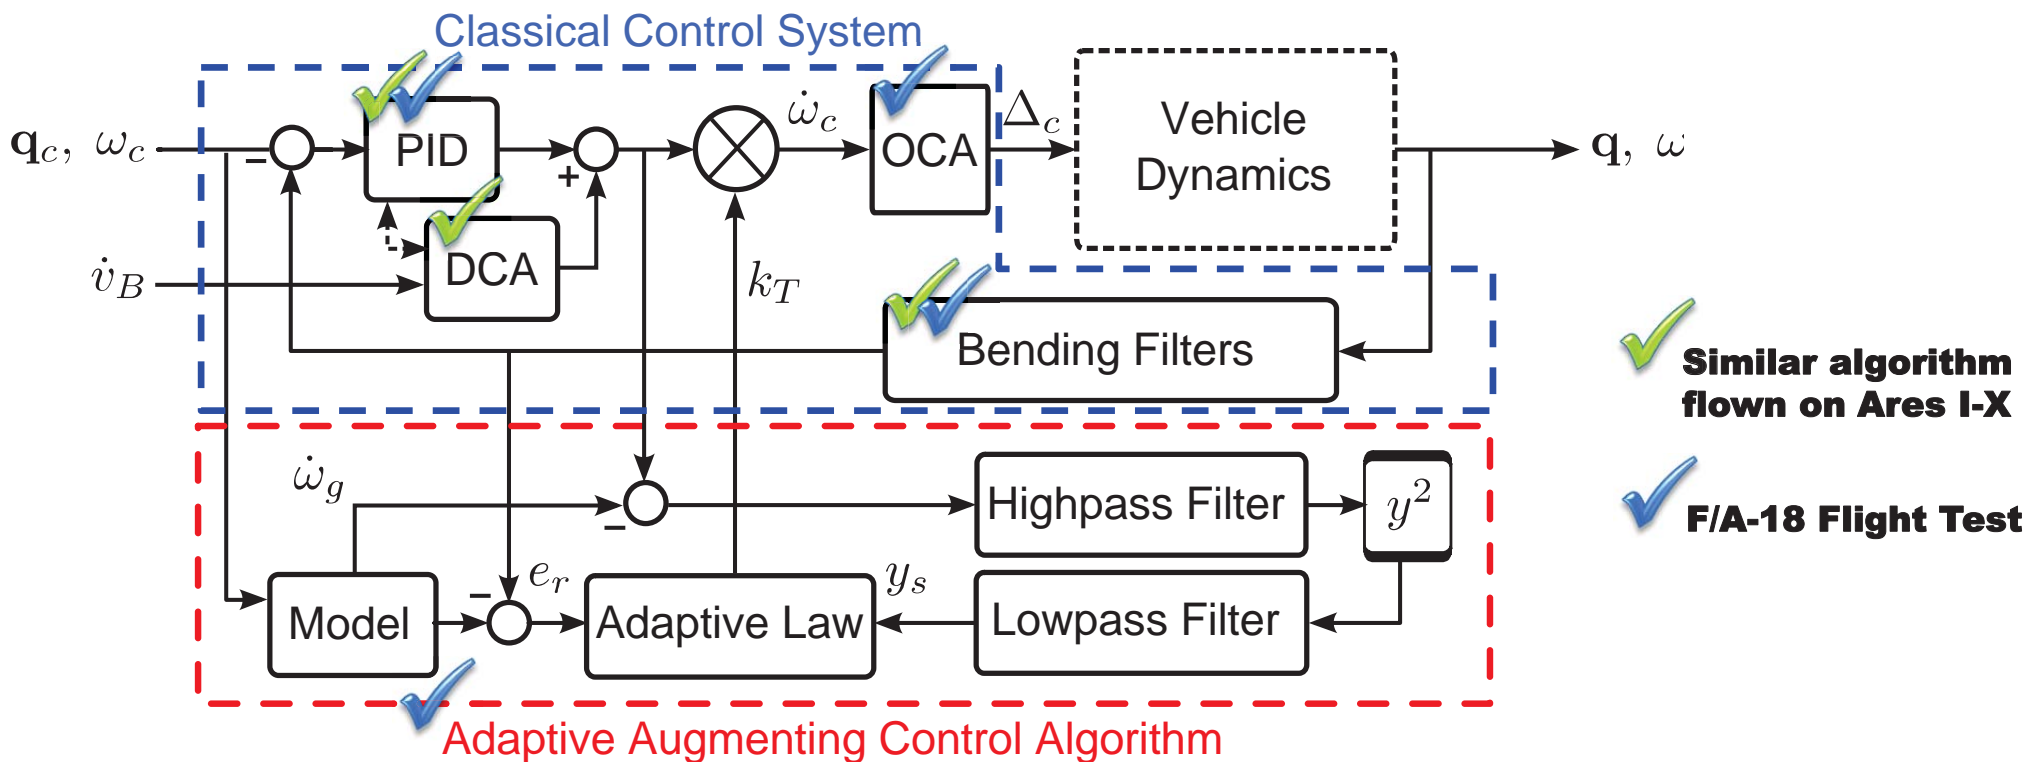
Classical Control System

$\mathbf{q}_c,\ \omega_c$

$-$

PID

$+$

$\dot{\omega}_c$

OCA

$\Delta_c$

Vehicle Dynamics

$\mathbf{q},\ \omega$

DCA

$\dot{v}_B$

$k_T$

Bending Filters

Similar algorithm flown on Ares I-X

F/A-18 Flight Test

$\dot{\omega}_g$

$-$

Highpass Filter

$y^2$

$-$

$e_r$

Model

Adaptive Law

$y_s$

Lowpass Filter

Adaptive Augmenting Control Algorithm